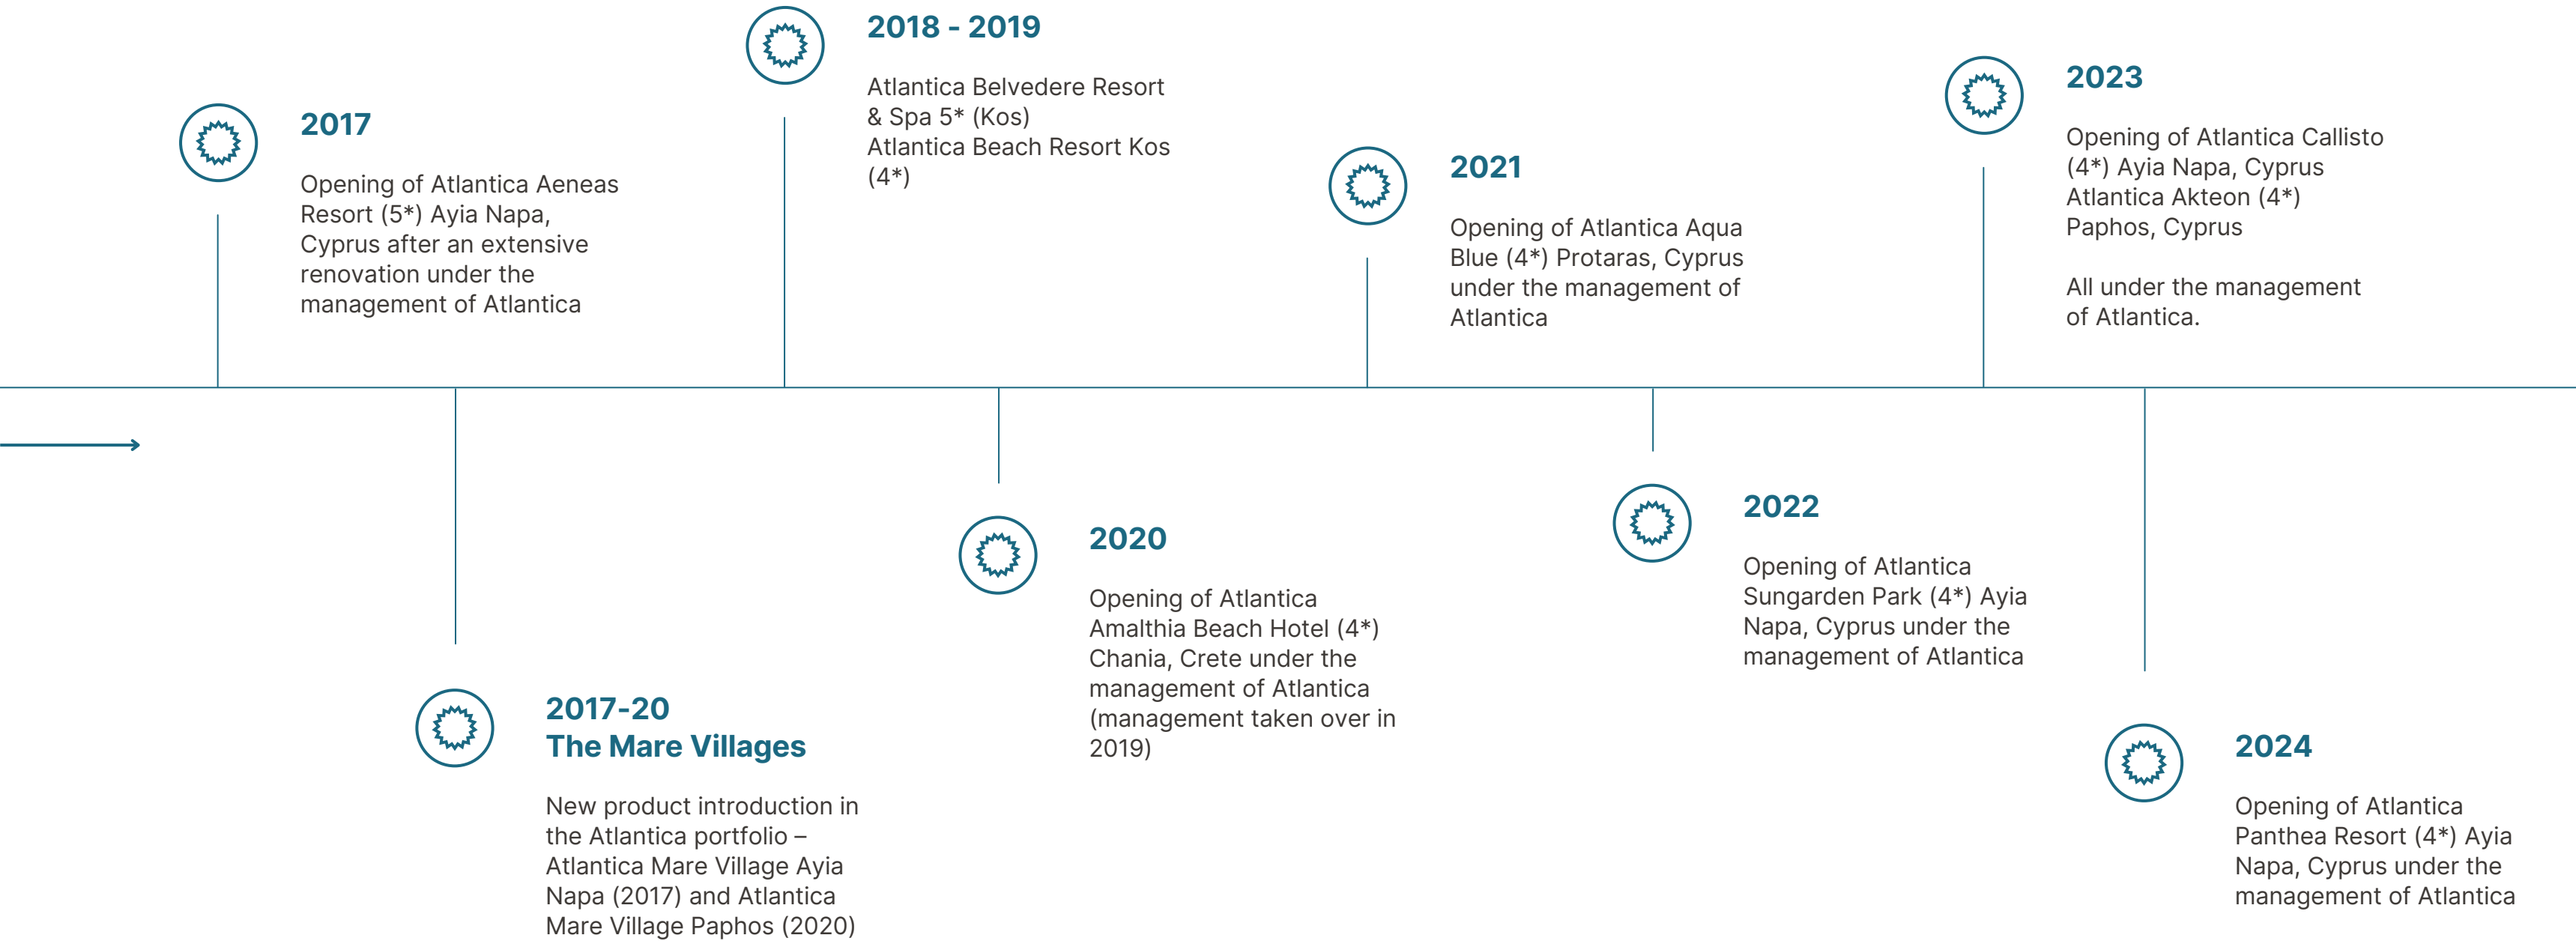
2017

Opening of Atlantica Aeneas Resort (5*) Ayia Napa, Cyprus after an extensive renovation under the management of Atlantica

2017-20
The Mare Villages

New product introduction in the Atlantica portfolio – Atlantica Mare Village Ayia Napa (2017) and Atlantica Mare Village Paphos (2020)

2018 - 2019

Atlantica Belvedere Resort & Spa 5* (Kos)
Atlantica Beach Resort Kos (4*)

2020

Opening of Atlantica Amalthia Beach Hotel (4*) Chania, Crete under the management of Atlantica (management taken over in 2019)

2021

Opening of Atlantica Aqua Blue (4*) Protaras, Cyprus under the management of Atlantica

2022

Opening of Atlantica Sungarden Park (4*) Ayia Napa, Cyprus under the management of Atlantica

2023

Opening of Atlantica Callisto (4*) Ayia Napa, Cyprus
Atlantica Akteon (4*) Paphos, Cyprus

All under the management of Atlantica.

2024

Opening of Atlantica Panthea Resort (4*) Ayia Napa, Cyprus under the management of Atlantica